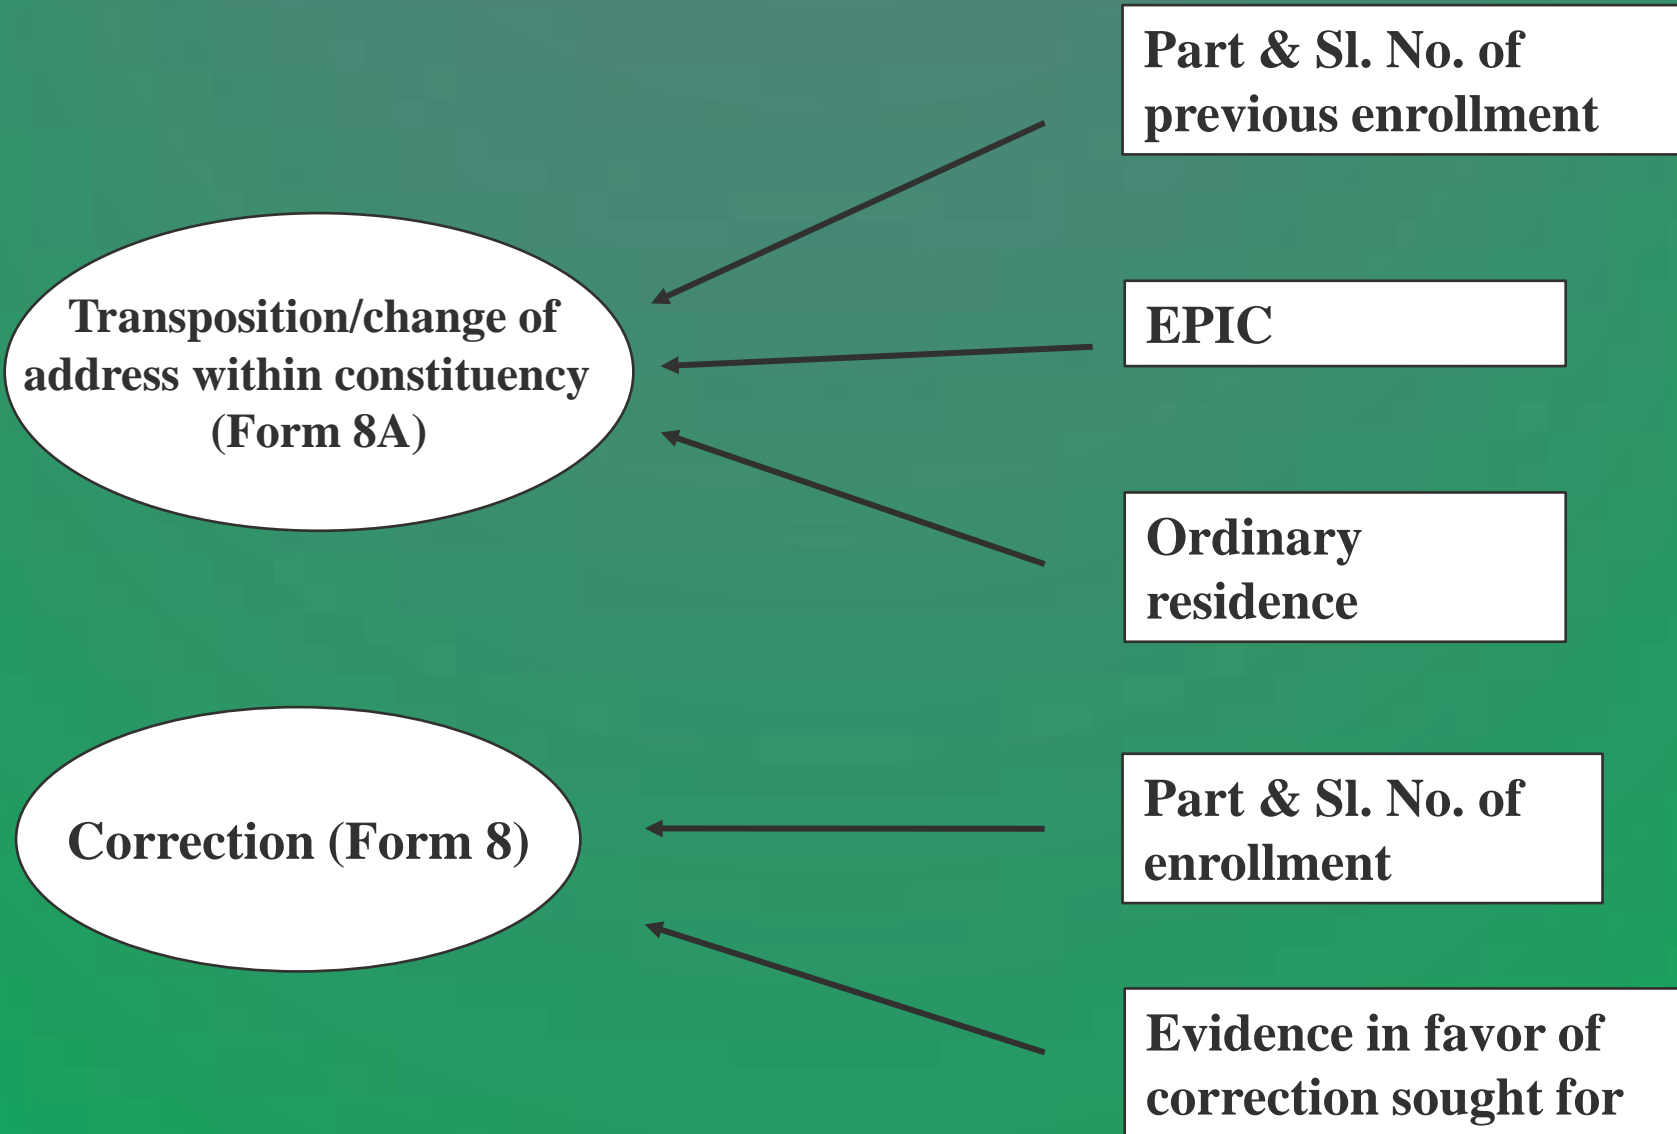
Transposition/change of address within constituency (Form 8A)

Part & Sl. No. of previous enrollment

EPIC

Ordinary residence

Correction (Form 8)

Part & Sl. No. of enrollment

Evidence in favor of correction sought for